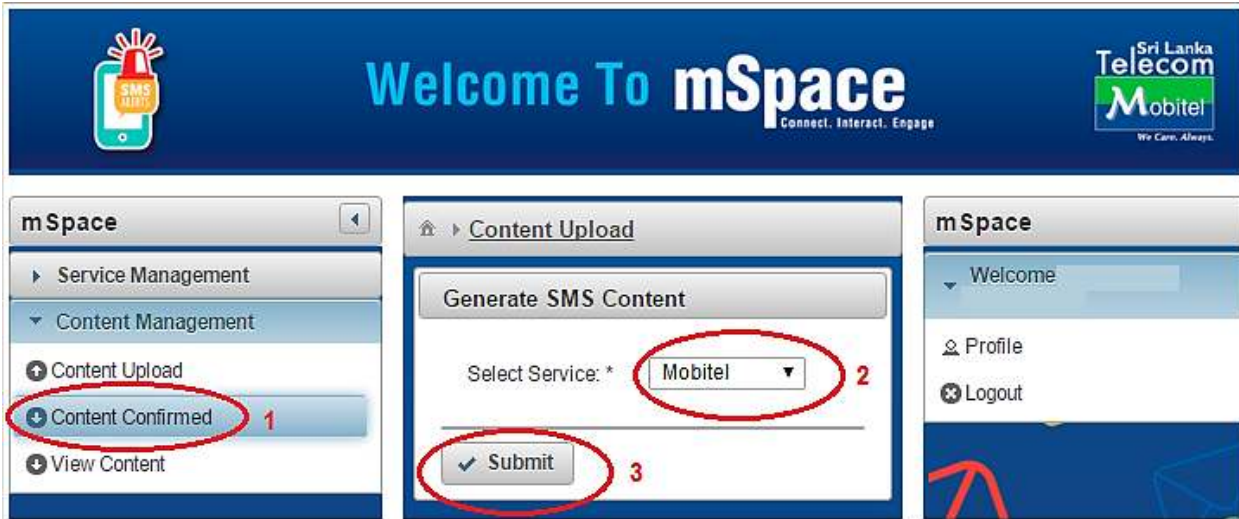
SMS ALERTS

Welcome To mSpace
Connect. Interact. Engage

Sri Lanka Telecom
Mobitel
We Care. Always.

mSpace

Service Management

Content Management

Content Upload

Content Confirmed 1

View Content

Content Upload

Generate SMS Content

Select Service: * Mobitel 2

Submit 3

mSpace

Welcome

Profile

Logout